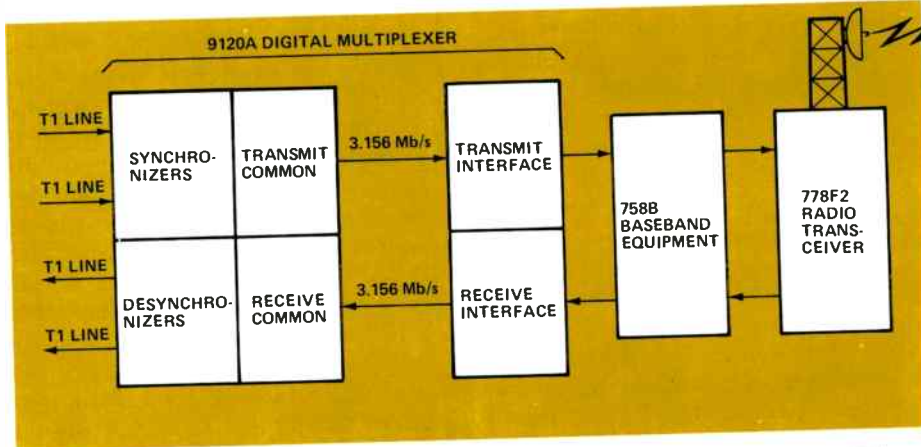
9120A DIGITAL MULTIPLEXER

T1 LINE

T1 LINE

T1 LINE

T1 LINE

SYNCHRONIZERS

TRANSMIT COMMON

DESYNCHRONIZERS

RECEIVE COMMON

3.156 Mb/s

3.156 Mb/s

TRANSMIT INTERFACE

RECEIVE INTERFACE

758B BASEBAND EQUIPMENT

778F2 RADIO TRANSCEIVER